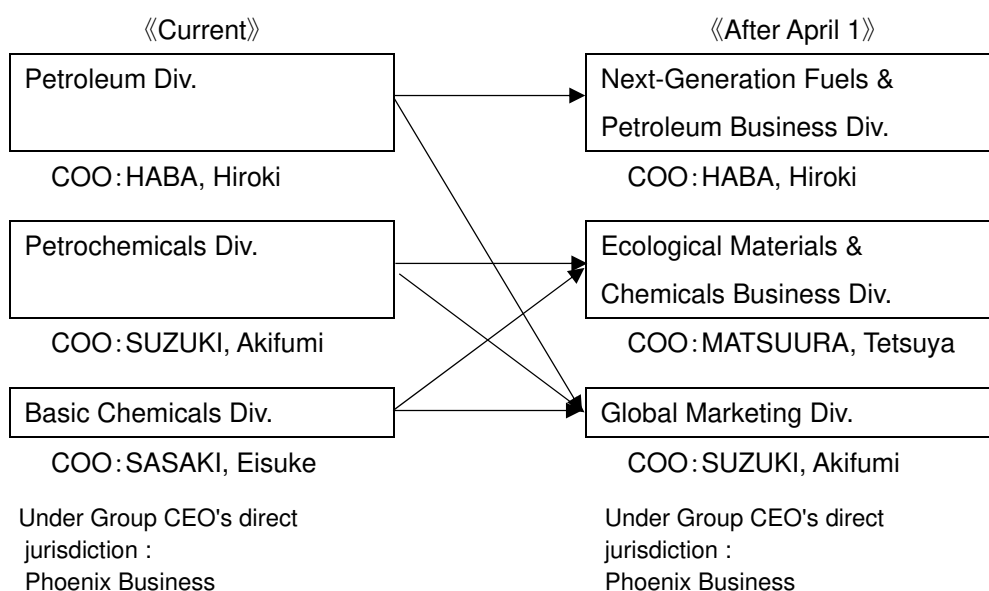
《Current》

Petroleum Div.

COO：HABA, Hiroki

Petrochemicals Div.

COO：SUZUKI, Akifumi

Basic Chemicals Div.

COO：SASAKI, Eisuke

Under Group CEO's direct jurisdiction：
Phoenix Business

《After April 1》

Next-Generation Fuels & Petroleum Business Div.

COO：HABA, Hiroki

Ecological Materials & Chemicals Business Div.

COO：MATSUURA, Tetsuya

Global Marketing Div.

COO：SUZUKI, Akifumi

Under Group CEO's direct jurisdiction：
Phoenix Business